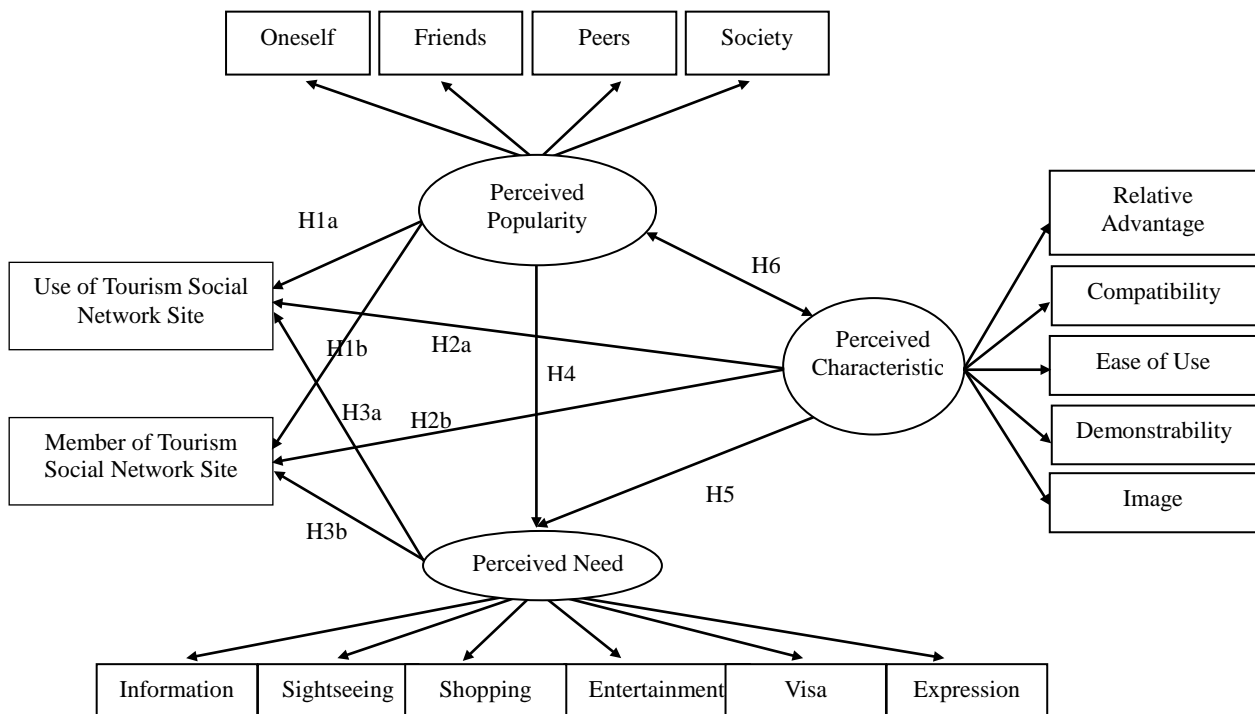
Oneself
Friends
Peers
Society

Perceived Popularity

H1a

Relative Advantage

H6

Use of Tourism Social Network Site

Compatibility

H1b
H2a

Perceived Characteristic

H4

Ease of Use

H3a
H2b

Member of Tourism Social Network Site

Demonstrability

H5

Image

H3b

Perceived Need

Information
Sightseeing
Shopping
Entertainment
Visa
Expression